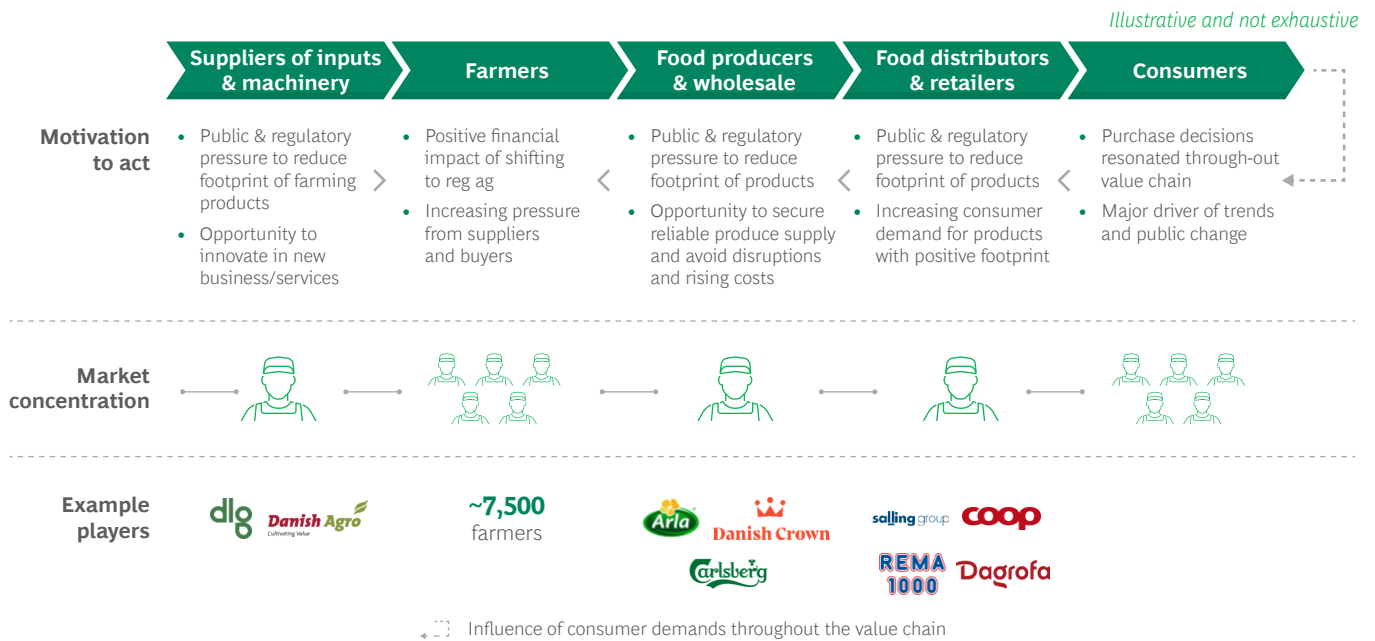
Illustrative and not exhaustive

| Suppliers of inputs & machinery | Farmers | Food producers & wholesale | Food distributors & retailers | Consumers |
|---|---|---|---|---|

Motivation to act

- Public & regulatory pressure to reduce footprint of farming products
- Opportunity to innovate in new business/services

- Positive financial impact of shifting to reg ag
- Increasing pressure from suppliers and buyers

- Public & regulatory pressure to reduce footprint of products
- Opportunity to secure reliable produce supply and avoid disruptions and rising costs

- Public & regulatory pressure to reduce footprint of products
- Increasing consumer demand for products with positive footprint

- Purchase decisions resonated through-out value chain
- Major driver of trends and public change

Market concentration

Example players

dlg Danish Agro Cultivating Value

~7,500 farmers

Arla Danish Crown Carlsberg

salling group coop REMA 1000 Dagrofa

Influence of consumer demands throughout the value chain